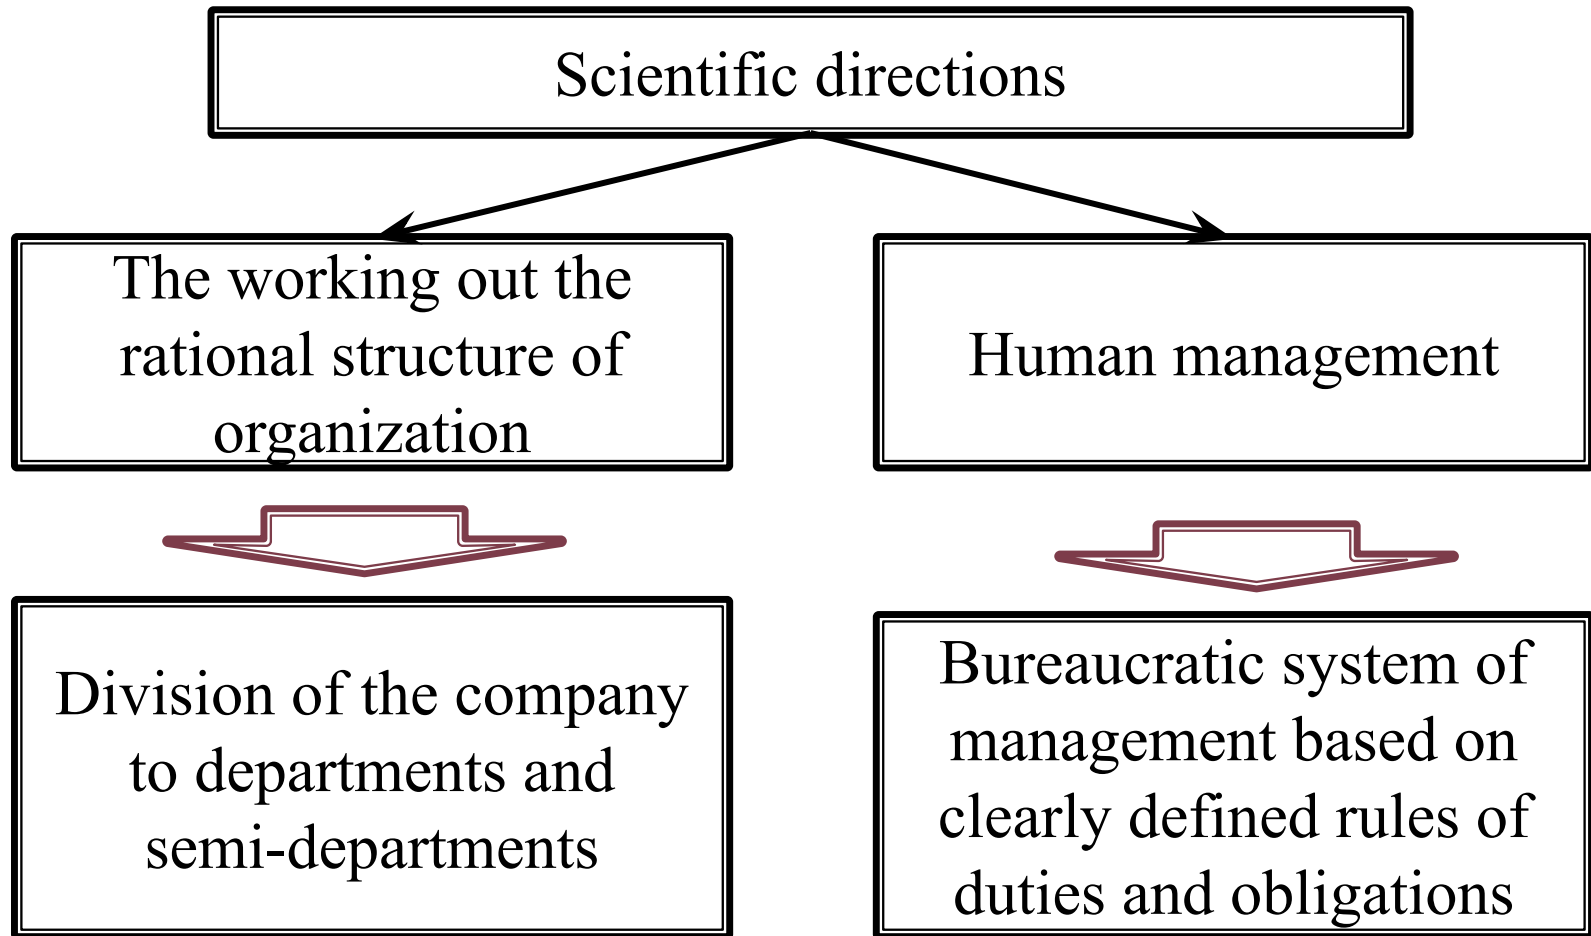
Scientific directions

The working out the rational structure of organization

Human management

Division of the company to departments and semi-departments

Bureaucratic system of management based on clearly defined rules of duties and obligations